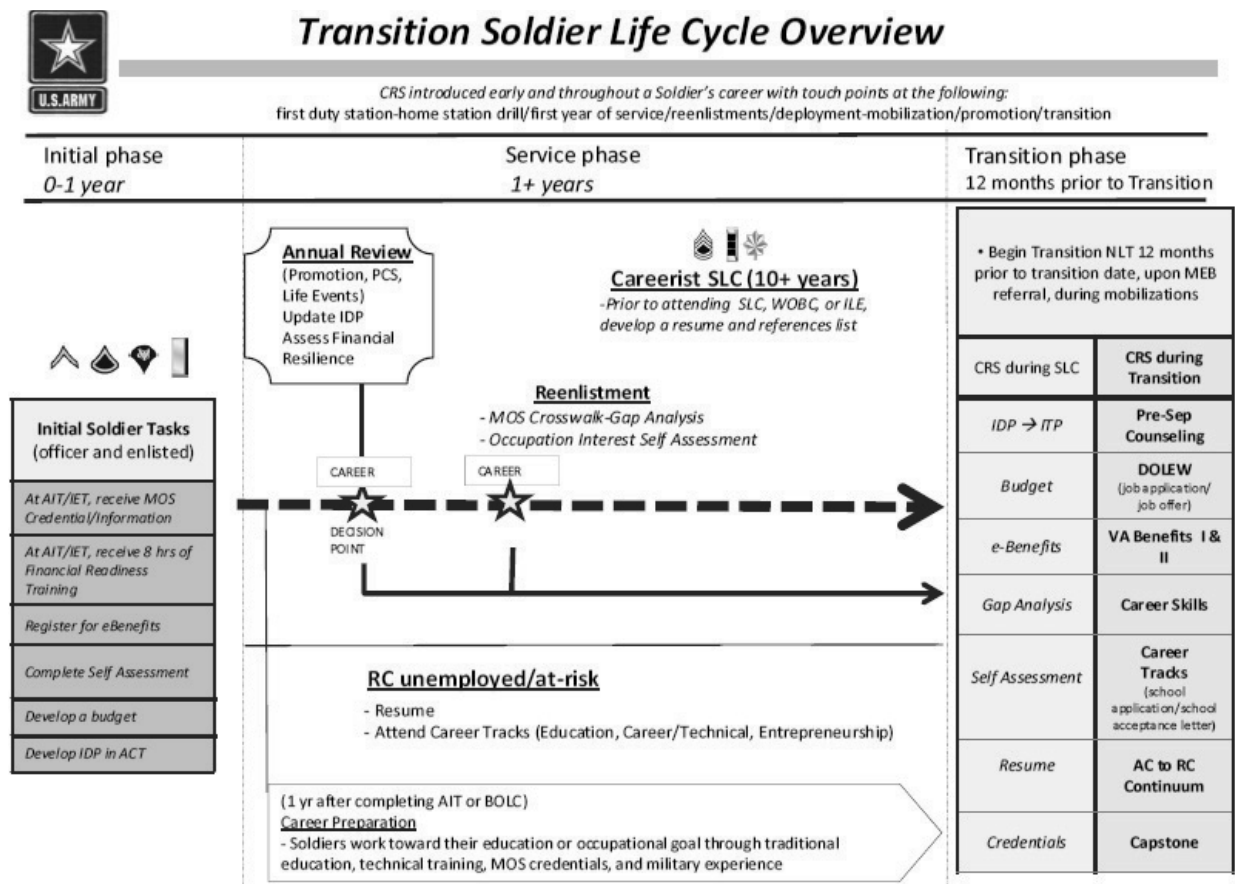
U.S.ARMY

Transition Soldier Life Cycle Overview

CRS introduced early and throughout a Soldier's career with touch points at the following: first duty station-home station drill/first year of service/reenlistments/deployment-mobilization/promotion/transition

Initial phase
0-1 year

Service phase
1+ years

Transition phase
12 months prior to Transition

Annual Review
(Promotion, PCS, Life Events)
Update IDP
Assess Financial Resilience

Careerist SLC (10+ years)
-Prior to attending SLC, WOBC, or ILE, develop a resume and references list

Reenlistment
- MOS Crosswalk-Gap Analysis
- Occupation Interest Self Assessment

CAREER
DECISION POINT

CAREER

| Initial Soldier Tasks (officer and enlisted) |
|---|
| At AIT/IET, receive MOS Credential/Information |
| At AIT/IET, receive 8 hrs of Financial Readiness Training |
| Register for eBenefits |
| Complete Self Assessment |
| Develop a budget |
| Develop IDP in ACT |

RC unemployed/at-risk
- Resume
- Attend Career Tracks (Education, Career/Technical, Entrepreneurship)

(1 yr after completing AIT or BOLC)
Career Preparation
- Soldiers work toward their education or occupational goal through traditional education, technical training, MOS credentials, and military experience

• Begin Transition NLT 12 months prior to transition date, upon MEB referral, during mobilizations

| CRS during SLC | CRS during Transition |
|---|---|
| IDP → ITP | Pre-Sep Counseling |
| Budget | DOLEW (job application/ job offer) |
| e-Benefits | VA Benefits I & II |
| Gap Analysis | Career Skills |
| Self Assessment | Career Tracks (school application/school acceptance letter) |
| Resume | AC to RC Continuum |
| Credentials | Capstone |